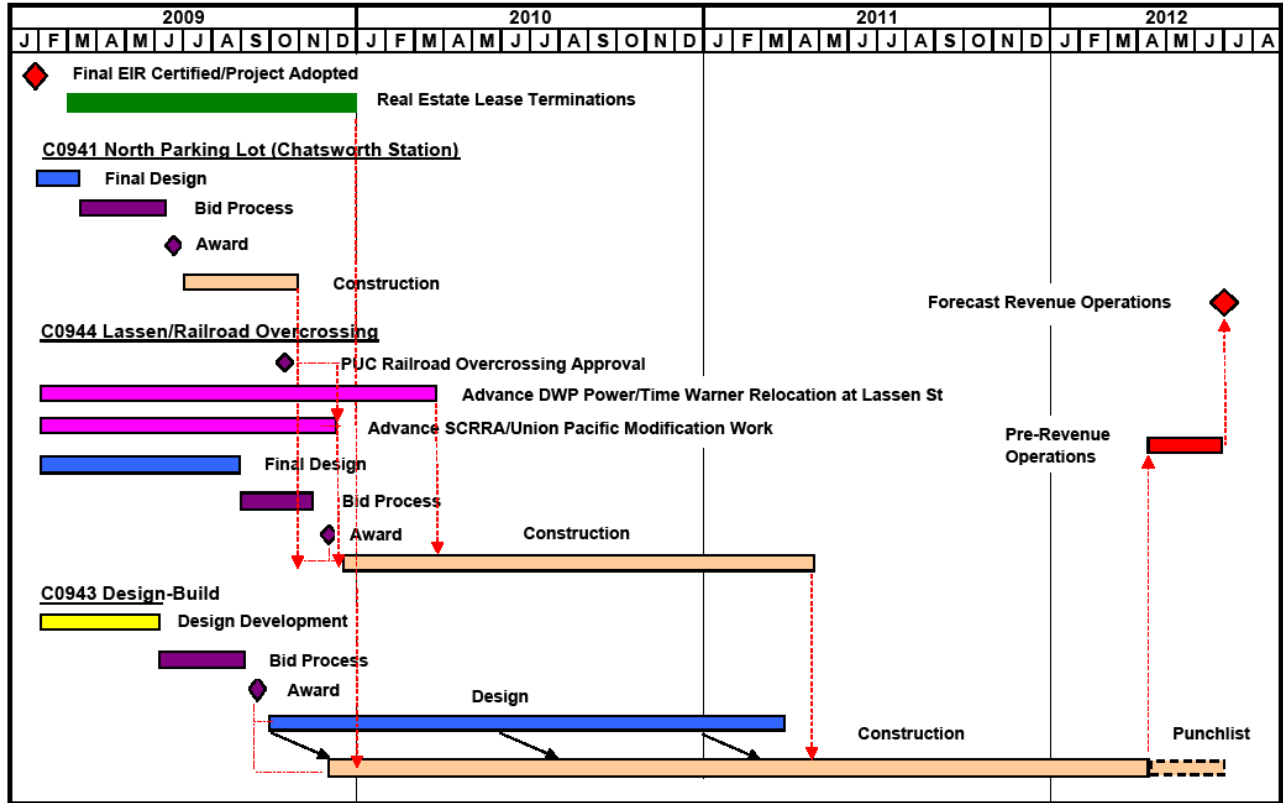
| 2009 | | | | | | | | | | | | 2010 | | | | | | | | | | | | 2011 | | | | | | | | | | | | 2012 | | | | | | | |
|---|---|---|---|---|---|---|---|---|---|---|---|---|---|---|---|---|---|---|---|---|---|---|---|---|---|---|---|---|---|---|---|---|---|---|---|---|---|---|---|---|---|---|---|
| J | F | M | A | M | J | J | A | S | O | N | D | J | F | M | A | M | J | J | A | S | O | N | D | J | F | M | A | M | J | J | A | S | O | N | D | J | F | M | A | M | J | J | A |

Final EIR Certified/Project Adopted

Real Estate Lease Terminations

C0941 North Parking Lot (Chatsworth Station)

Final Design

Bid Process

Award

Construction

Forecast Revenue Operations

C0944 Lassen/Railroad Overcrossing

PUC Railroad Overcrossing Approval

Advance DWP Power/Time Warner Relocation at Lassen St

Advance SCRRA/Union Pacific Modification Work

Pre-Revenue Operations

Final Design

Bid Process

Award

Construction

C0943 Design-Build

Design Development

Bid Process

Award

Design

Construction

Punchlist